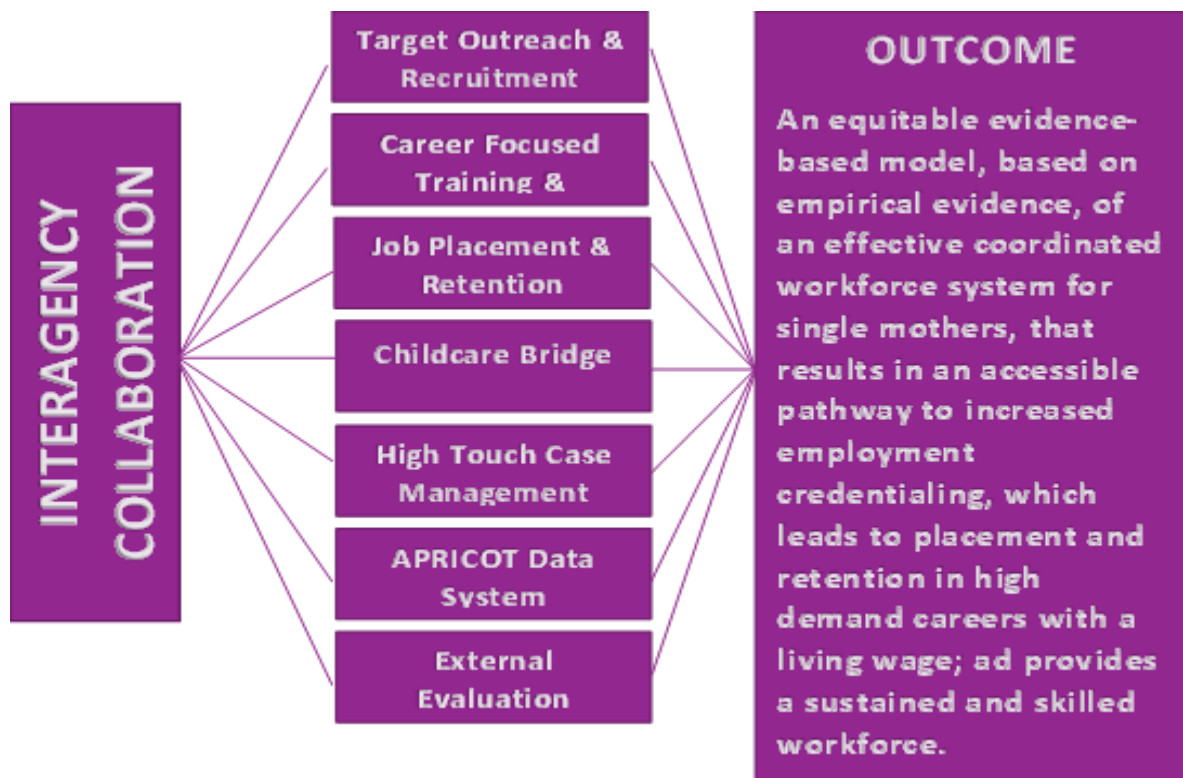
INTERAGENCY COLLABORATION

Target Outreach & Recruitment

Career Focused Training &

Job Placement & Retention

Childcare Bridge

High Touch Case Management

APRICOT Data System

External Evaluation

OUTCOME

An equitable evidence-based model, based on empirical evidence, of an effective coordinated workforce system for single mothers, that results in an accessible pathway to increased employment credentialing, which leads to placement and retention in high demand careers with a living wage; ad provides a sustained and skilled workforce.